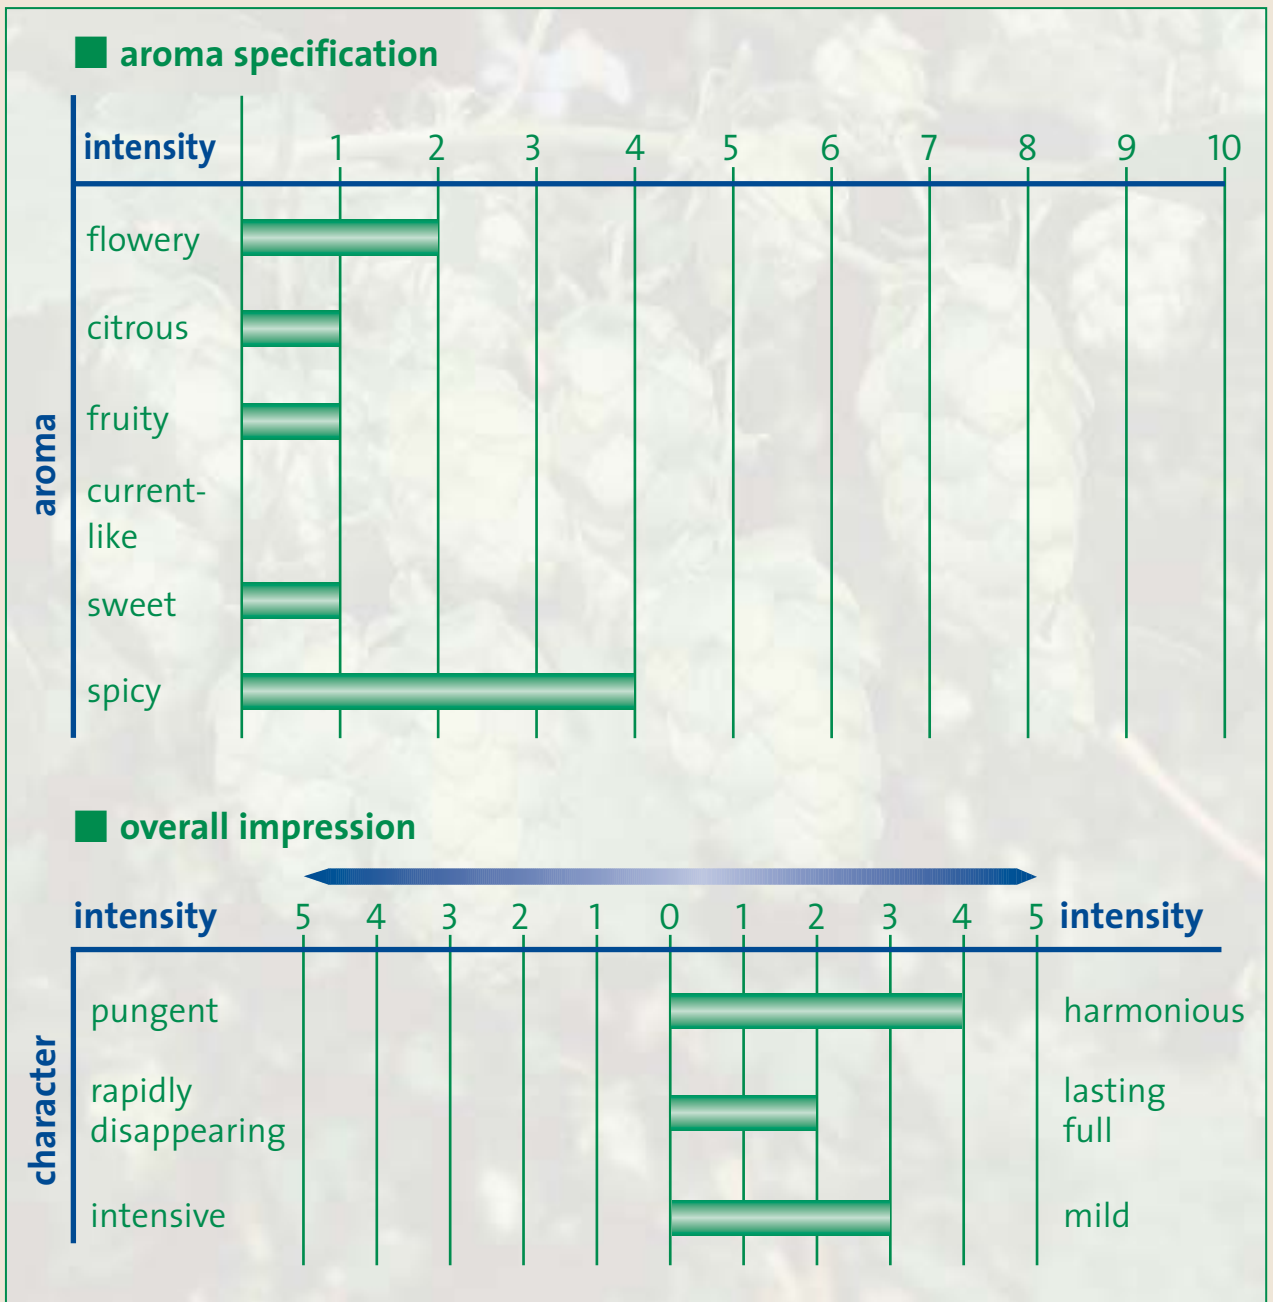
aroma specification

| intensity | 1 | 2 | 3 | 4 | 5 | 6 | 7 | 8 | 9 | 10 |
|---|---|---|---|---|---|---|---|---|---|---|
| flowery | | | | | | | | | | |
| citrous | | | | | | | | | | |
| fruity | | | | | | | | | | |
| current-like | | | | | | | | | | |
| sweet | | | | | | | | | | |
| spicy | | | | | | | | | | |

aroma

overall impression

| intensity | 5 | 4 | 3 | 2 | 1 | 0 | 1 | 2 | 3 | 4 | 5 | intensity |
|---|---|---|---|---|---|---|---|---|---|---|---|---|
| pungent | | | | | | | | | | | | harmonious |
| rapidly disappearing | | | | | | | | | | | | lasting full |
| intensive | | | | | | | | | | | | mild |

character